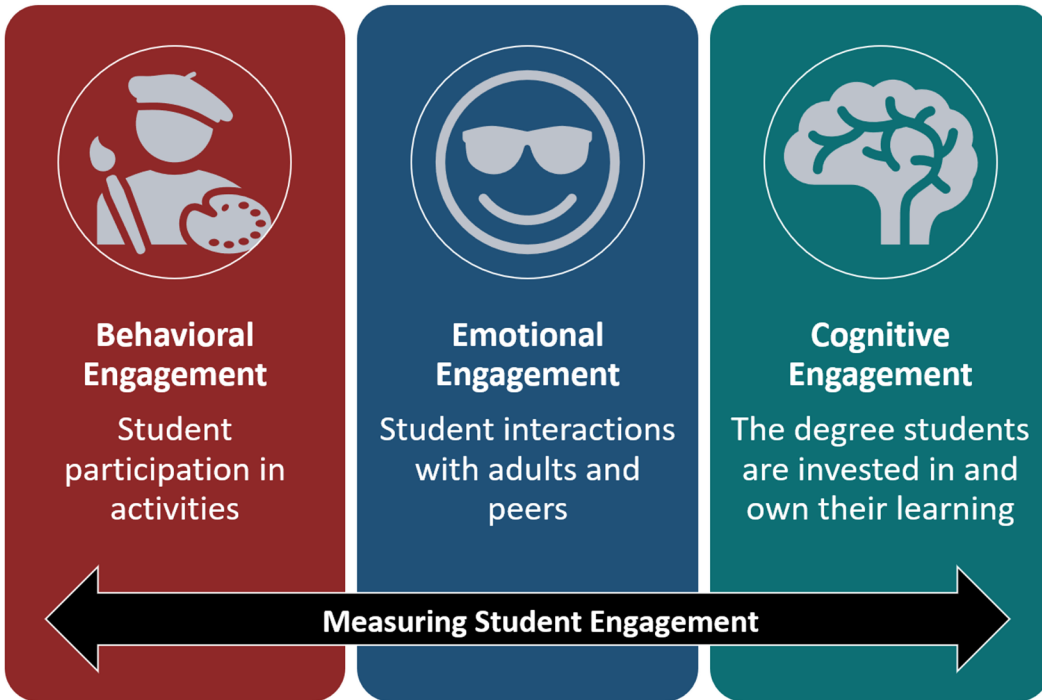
Behavioral Engagement

Student participation in activities

Emotional Engagement

Student interactions with adults and peers

Cognitive Engagement

The degree students are invested in and own their learning

Measuring Student Engagement